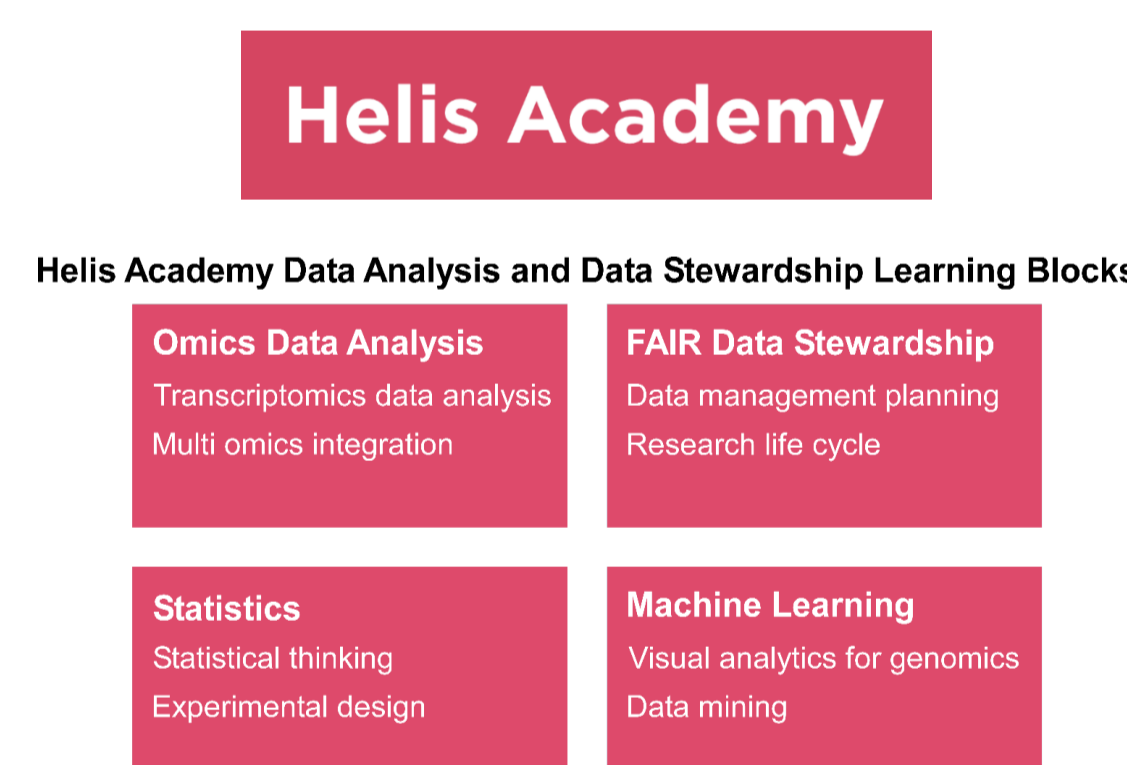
Helis Academy

Helis Academy Data Analysis and Data Stewardship Learning Block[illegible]

Omics Data Analysis
Transcriptomics data analysis
Multi omics integration

FAIR Data Stewardship
Data management planning
Research life cycle

Statistics
Statistical thinking
Experimental design

Machine Learning
Visual analytics for genomics
Data mining